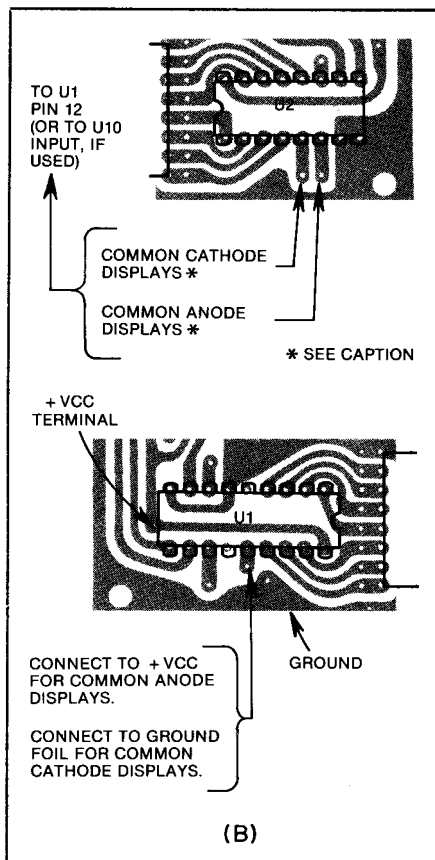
TO U1 PIN 12 (OR TO U10 INPUT, IF USED)

U2

COMMON CATHODE DISPLAYS ✱

COMMON ANODE DISPLAYS ✱

✱ SEE CAPTION

+ VCC TERMINAL

U1

GROUND

CONNECT TO + VCC FOR COMMON ANODE DISPLAYS.

CONNECT TO GROUND FOIL FOR COMMON CATHODE DISPLAYS.

(B)